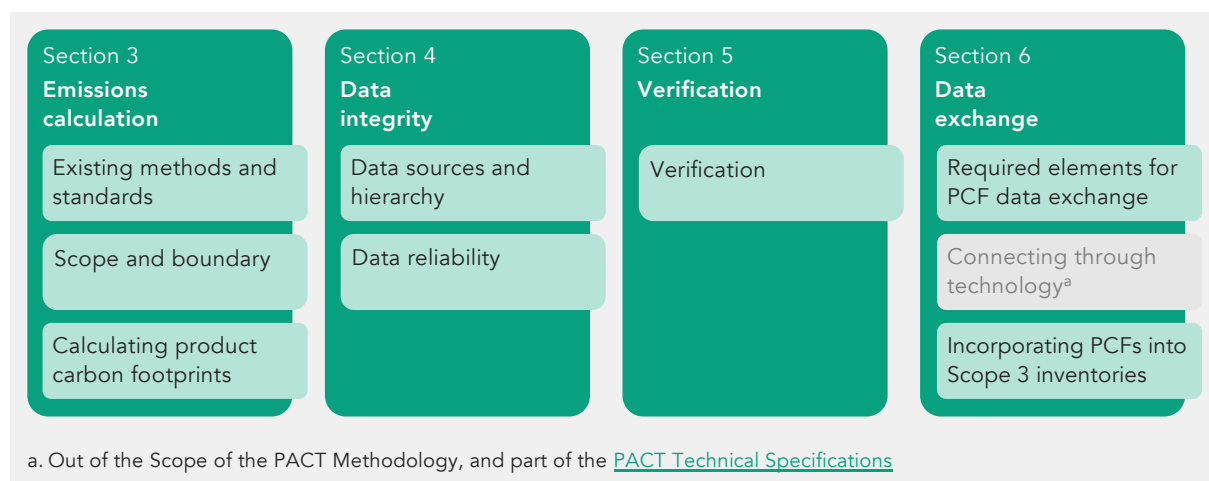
Section 3
**Emissions calculation**

Existing methods and standards

Scope and boundary

Calculating product carbon footprints

Section 4
**Data integrity**

Data sources and hierarchy

Data reliability

Section 5
**Verification**

Verification

Section 6
**Data exchange**

Required elements for PCF data exchange

Connecting through technology$^{a}$

Incorporating PCFs into Scope 3 inventories

a. Out of the Scope of the PACT Methodology, and part of the PACT Technical Specifications